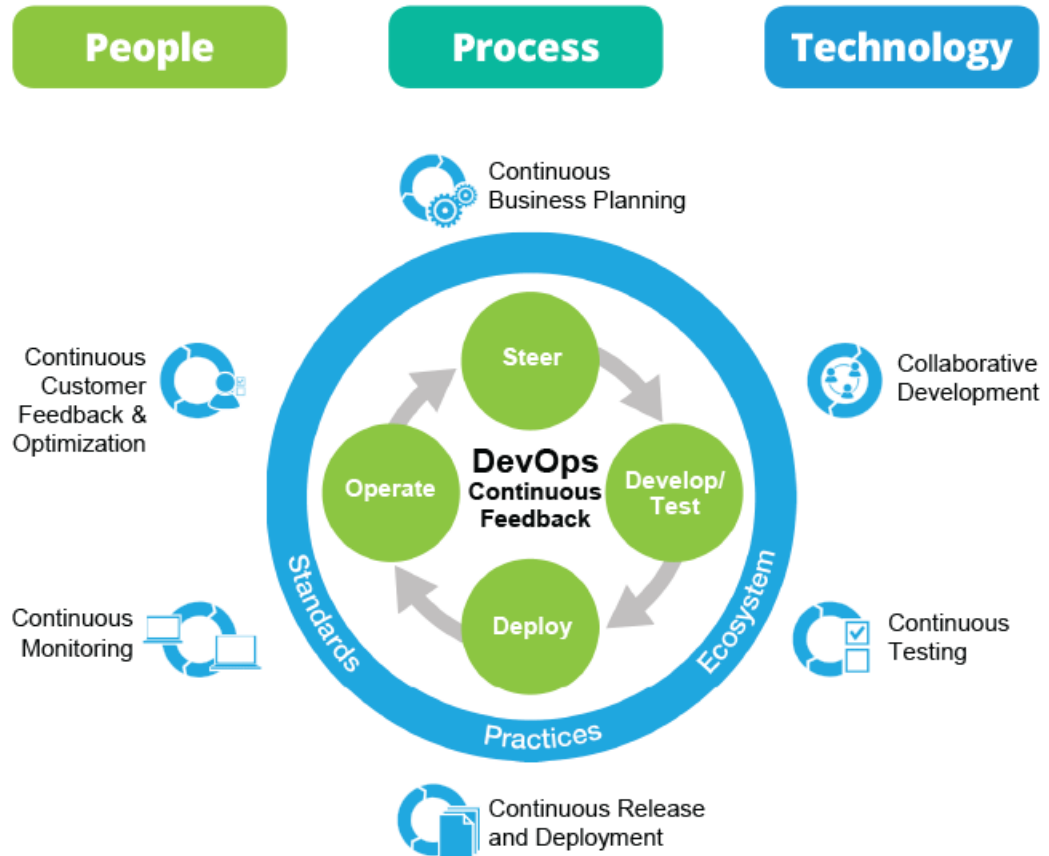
People

Process

Technology

Continuous Business Planning

Continuous Customer Feedback & Optimization

Collaborative Development

Steer

Operate

DevOps Continuous Feedback

Develop/ Test

Deploy

Standards

Ecosystem

Practices

Continuous Monitoring

Continuous Testing

Continuous Release and Deployment